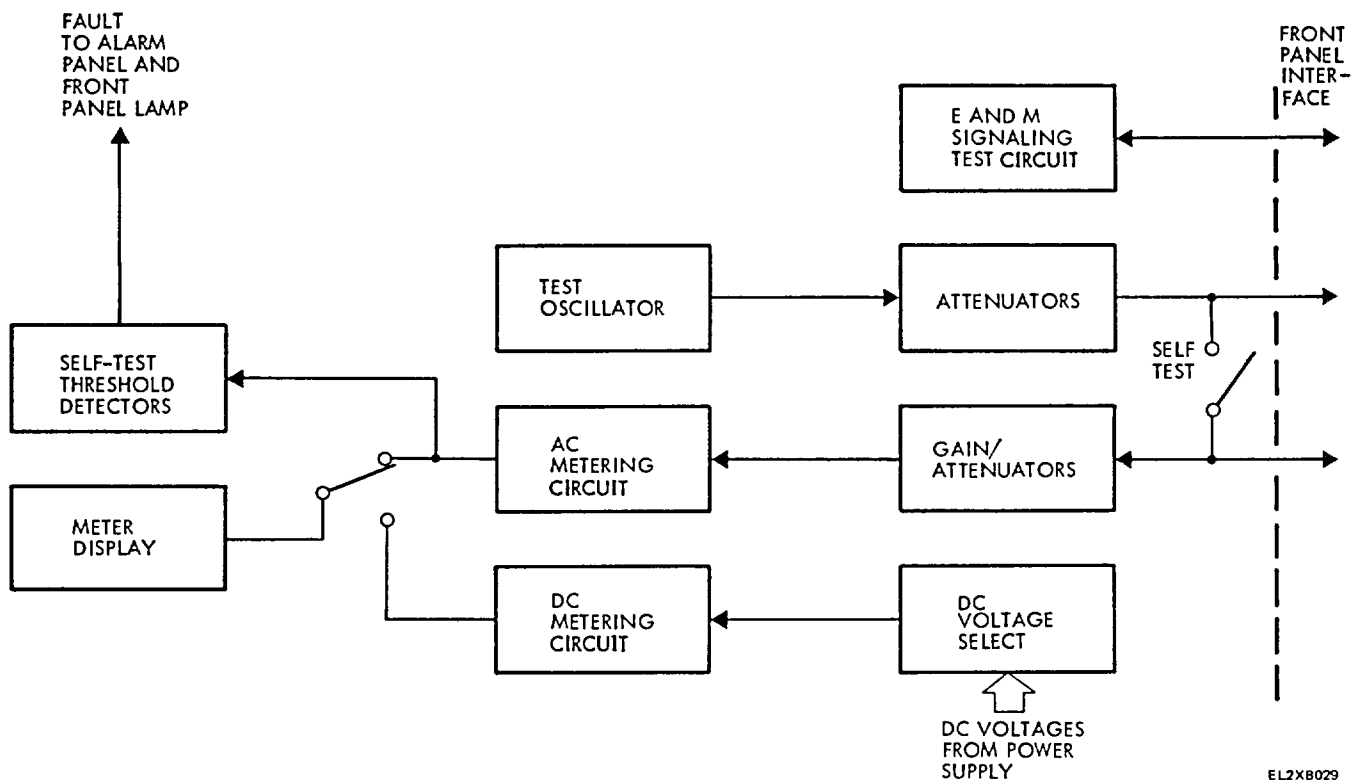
FAULT TO ALARM PANEL AND FRONT PANEL LAMP

FRONT PANEL INTERFACE

E AND M SIGNALING TEST CIRCUIT

TEST OSCILLATOR

ATTENUATORS

SELF TEST

SELF-TEST THRESHOLD DETECTORS

AC METERING CIRCUIT

GAIN/ ATTENUATORS

METER DISPLAY

DC METERING CIRCUIT

DC VOLTAGE SELECT

DC VOLTAGES FROM POWER SUPPLY

EL2XB029